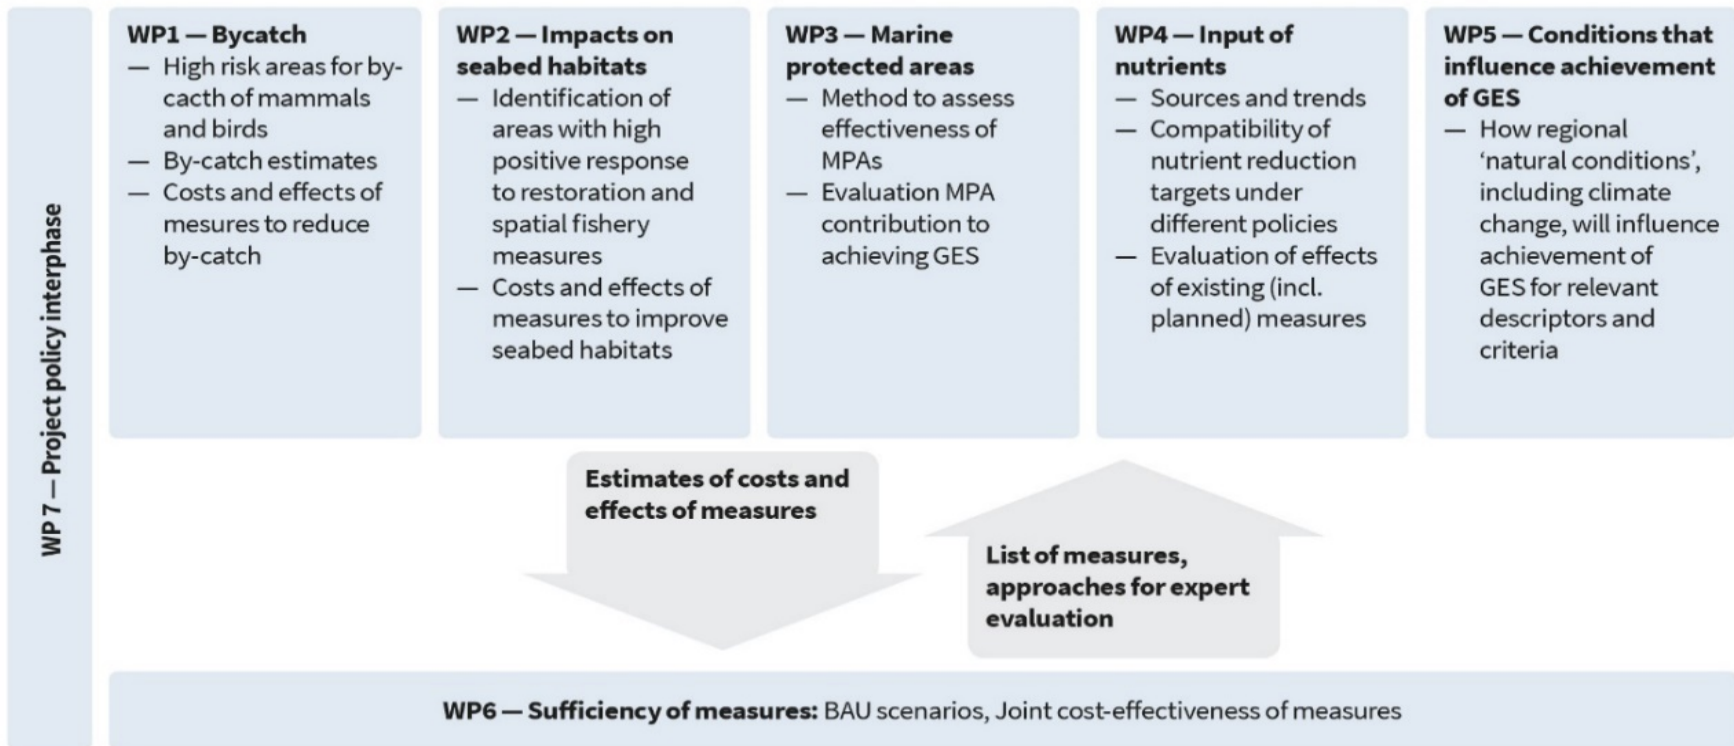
WP 7 — Project policy interphase

WP1 — Bycatch
— High risk areas for by-cacth of mammals and birds
— By-catch estimates
— Costs and effects of mesures to reduce by-catch

WP2 — Impacts on seabed habitats
— Identification of areas with high positive response to restoration and spatial fishery measures
— Costs and effects of measures to improve seabed habitats

WP3 — Marine protected areas
— Method to assess effectiveness of MPAs
— Evaluation MPA contribution to achieving GES

WP4 — Input of nutrients
— Sources and trends
— Compatibility of nutrient reduction targets under different policies
— Evaluation of effects of existing (incl. planned) measures

WP5 — Conditions that influence achievement of GES
— How regional 'natural conditions', including climate change, will influence achievement of GES for relevant descriptors and criteria

Estimates of costs and effects of measures

List of measures, approaches for expert evaluation

WP6 — Sufficiency of measures: BAU scenarios, Joint cost-effectiveness of measures